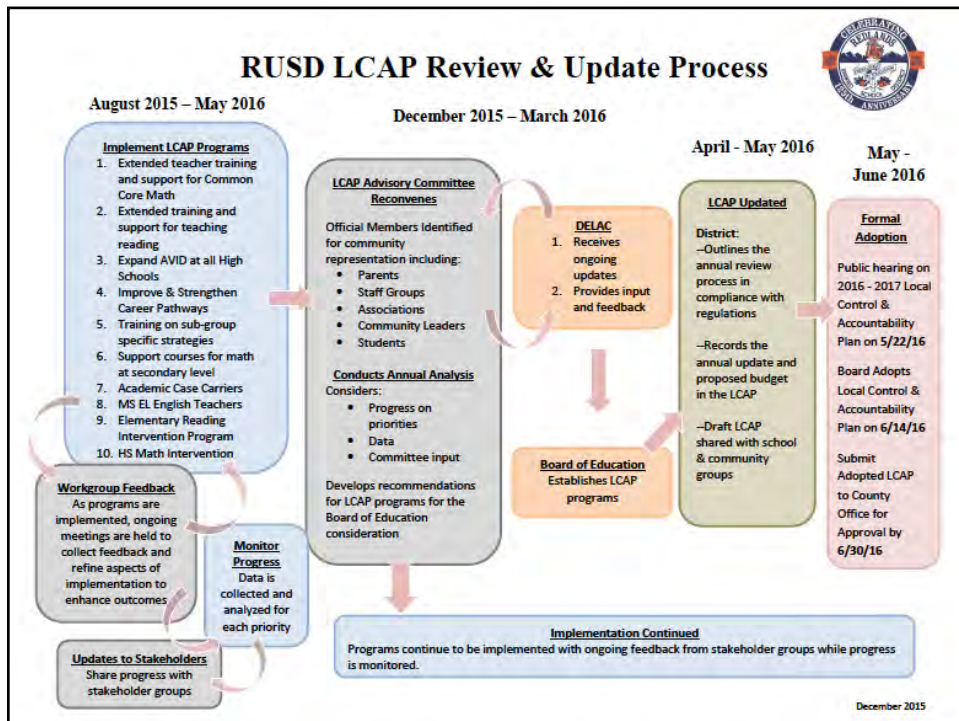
RUSD LCAP Review & Update Process

CELEBRATING REDLANDS 150TH ANNIVERSARY

August 2015 – May 2016

Implement LCAP Programs
1. Extended teacher training and support for Common Core Math
2. Extended training and support for teaching reading
3. Expand AVID at all High Schools
4. Improve & Strengthen Career Pathways
5. Training on sub-group specific strategies
6. Support courses for math at secondary level
7. Academic Case Carriers
8. MS EL English Teachers
9. Elementary Reading Intervention Program
10. HS Math Intervention

Workgroup Feedback
As programs are implemented, ongoing meetings are held to collect feedback and refine aspects of implementation to enhance outcomes

Monitor Progress
Data is collected and analyzed for each priority

Updates to Stakeholders
Share progress with stakeholder groups

December 2015 – March 2016

LCAP Advisory Committee Reconvenes
Official Members Identified for community representation including:
• Parents
• Staff Groups
• Associations
• Community Leaders
• Students

Conducts Annual Analysis
Considers:
• Progress on priorities
• Data
• Committee input

Develops recommendations for LCAP programs for the Board of Education consideration

DELAC
1. Receives ongoing updates
2. Provides input and feedback

Board of Education
Establishes LCAP programs

April - May 2016

LCAP Updated
District:
--Outlines the annual review process in compliance with regulations

--Records the annual update and proposed budget in the LCAP

--Draft LCAP shared with school & community groups

May - June 2016

Formal Adoption
Public hearing on 2016 - 2017 Local Control & Accountability Plan on 5/22/16

Board Adopts Local Control & Accountability Plan on 6/14/16

Submit Adopted LCAP to County Office for Approval by 6/30/16

Implementation Continued
Programs continue to be implemented with ongoing feedback from stakeholder groups while progress is monitored.

December 2015